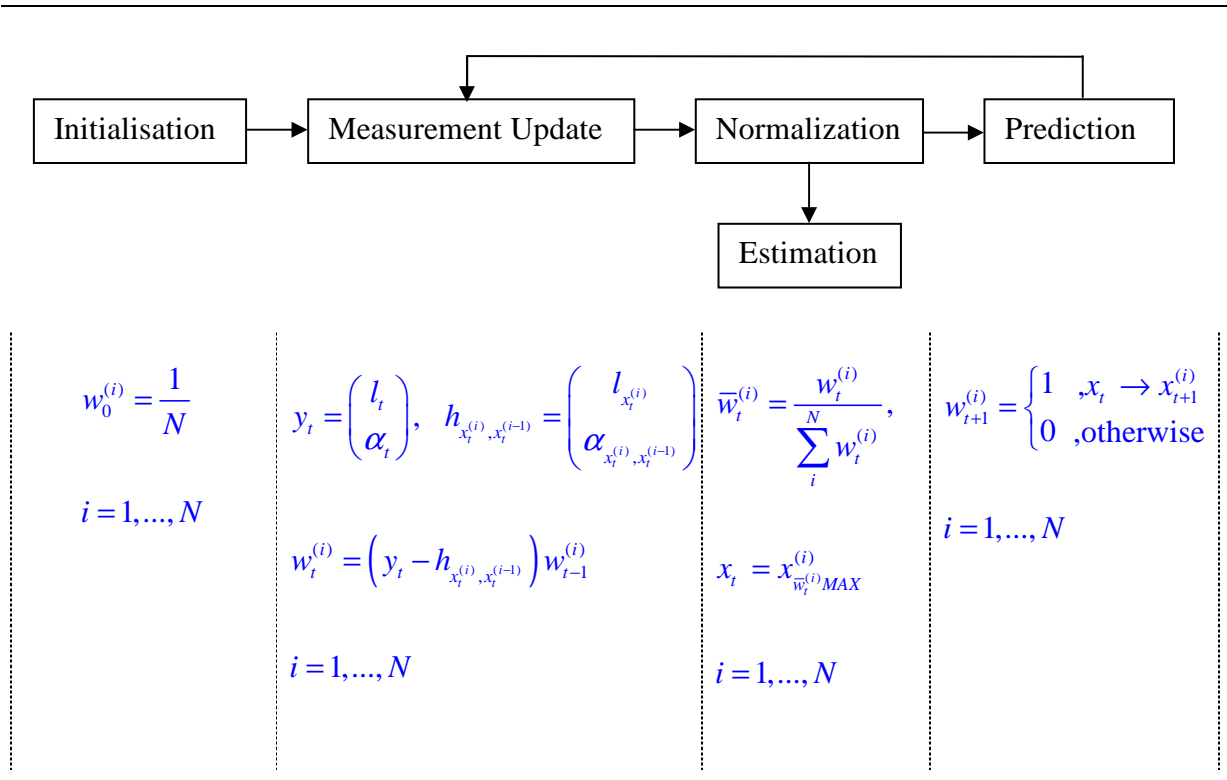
Initialisation

Measurement Update

Normalization

Prediction

Estimation

$w_0^{(i)} = \frac{1}{N}$

$i = 1, ..., N$

$y_t = \begin{pmatrix} l_t \\ \alpha_t \end{pmatrix}, \quad h_{x_t^{(i)}, x_t^{(i-1)}} = \begin{pmatrix} l_{x_t^{(i)}} \\ \alpha_{x_t^{(i)}, x_t^{(i-1)}} \end{pmatrix}$

$w_t^{(i)} = \left( y_t - h_{x_t^{(i)}, x_t^{(i-1)}} \right) w_{t-1}^{(i)}$

$i = 1, ..., N$

$\overline{w}_t^{(i)} = \frac{w_t^{(i)}}{\sum_i^N w_t^{(i)}},$

$x_t = x^{(i)}_{\overline{w}_t^{(i)} MAX}$

$i = 1, ..., N$

$w_{t+1}^{(i)} = \begin{cases} 1 & , x_t \rightarrow x_{t+1}^{(i)} \\ 0 & ,\text{otherwise} \end{cases}$

$i = 1, ..., N$